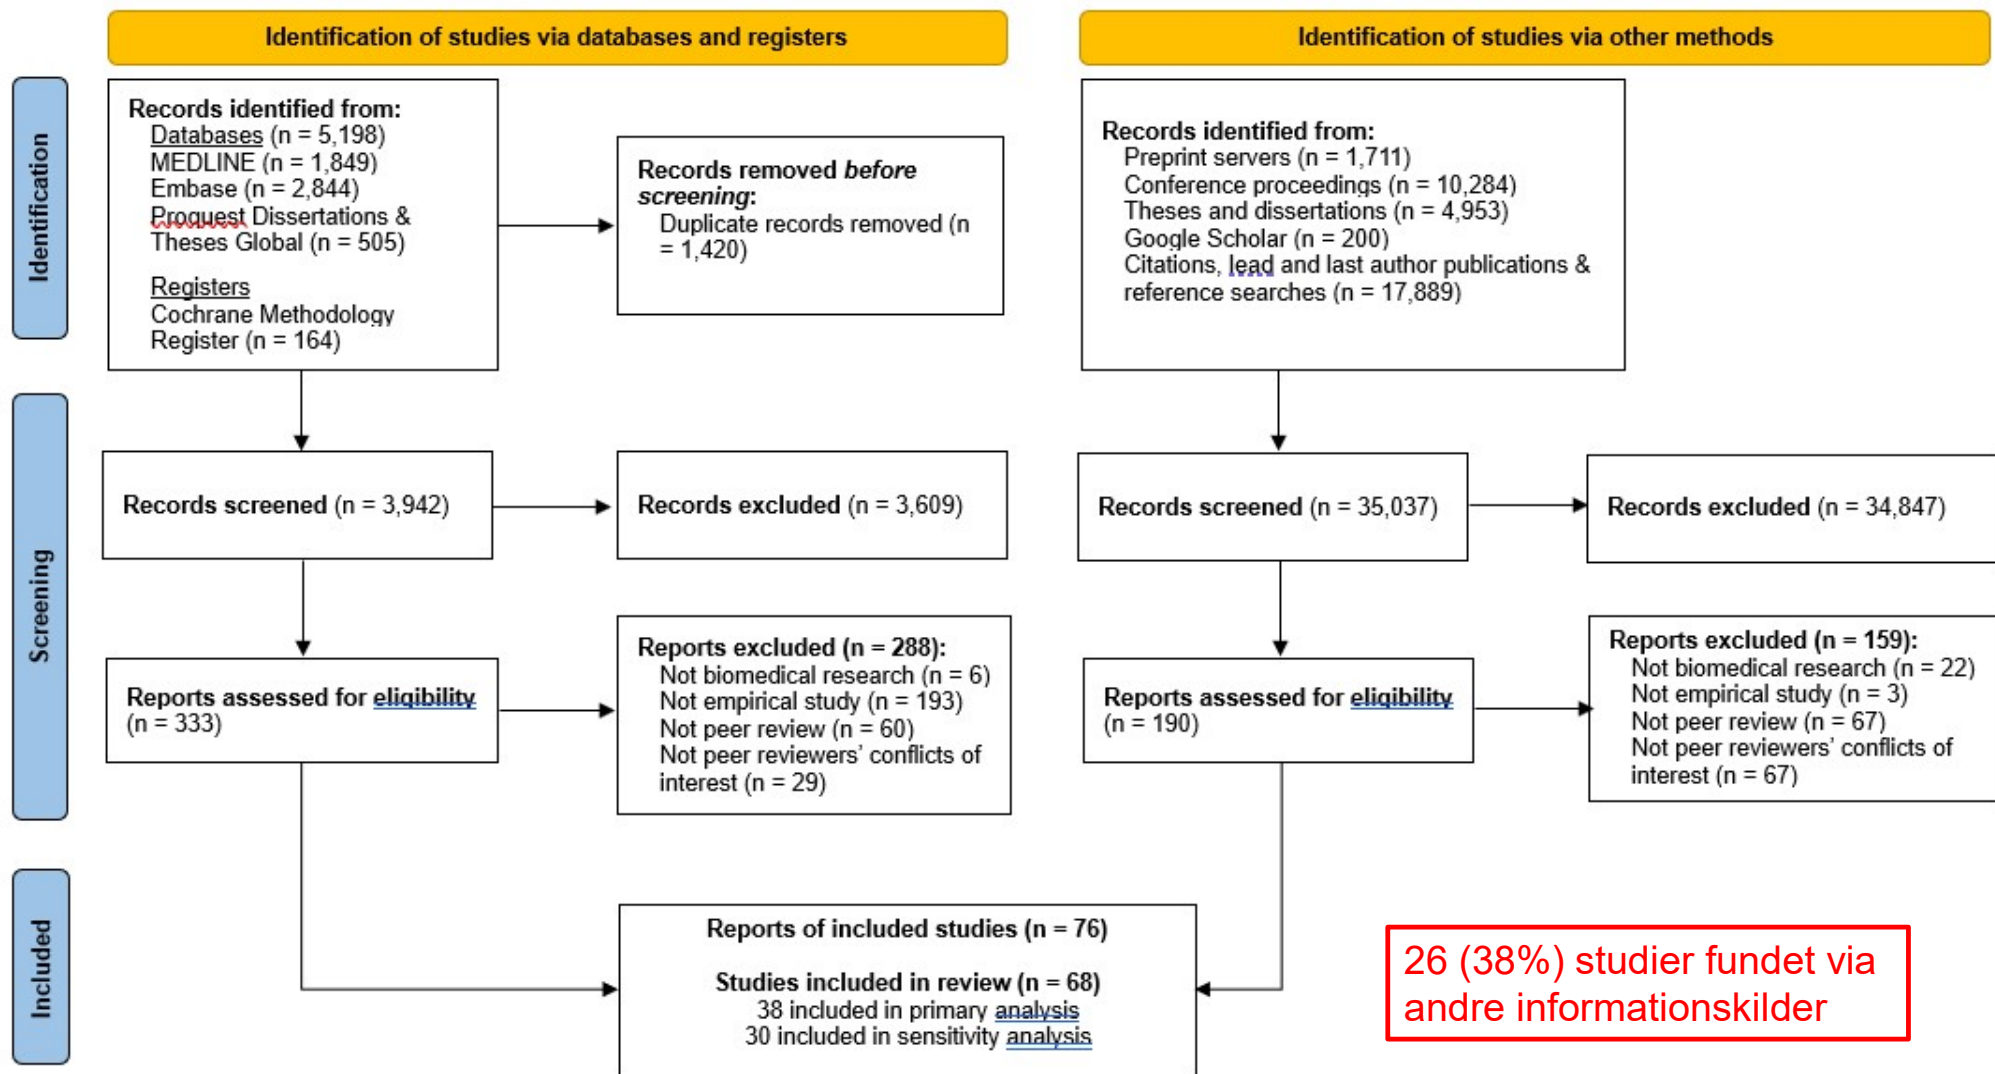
Identification of studies via databases and registers

Identification of studies via other methods

Identification

Records identified from:
Databases (n = 5,198)
MEDLINE (n = 1,849)
Embase (n = 2,844)
Proquest Dissertations & Theses Global (n = 505)

Registers
Cochrane Methodology Register (n = 164)

Records removed *before screening*:
Duplicate records removed (n = 1,420)

Records identified from:
Preprint servers (n = 1,711)
Conference proceedings (n = 10,284)
Theses and dissertations (n = 4,953)
Google Scholar (n = 200)
Citations, lead and last author publications & reference searches (n = 17,889)

Screening

Records screened (n = 3,942)

Records excluded (n = 3,609)

Records screened (n = 35,037)

Records excluded (n = 34,847)

Reports assessed for eligibility (n = 333)

Reports excluded (n = 288):
Not biomedical research (n = 6)
Not empirical study (n = 193)
Not peer review (n = 60)
Not peer reviewers' conflicts of interest (n = 29)

Reports assessed for eligibility (n = 190)

Reports excluded (n = 159):
Not biomedical research (n = 22)
Not empirical study (n = 3)
Not peer review (n = 67)
Not peer reviewers' conflicts of interest (n = 67)

Included

Reports of included studies (n = 76)

Studies included in review (n = 68)
38 included in primary analysis
30 included in sensitivity analysis

26 (38%) studier fundet via andre informationskilder